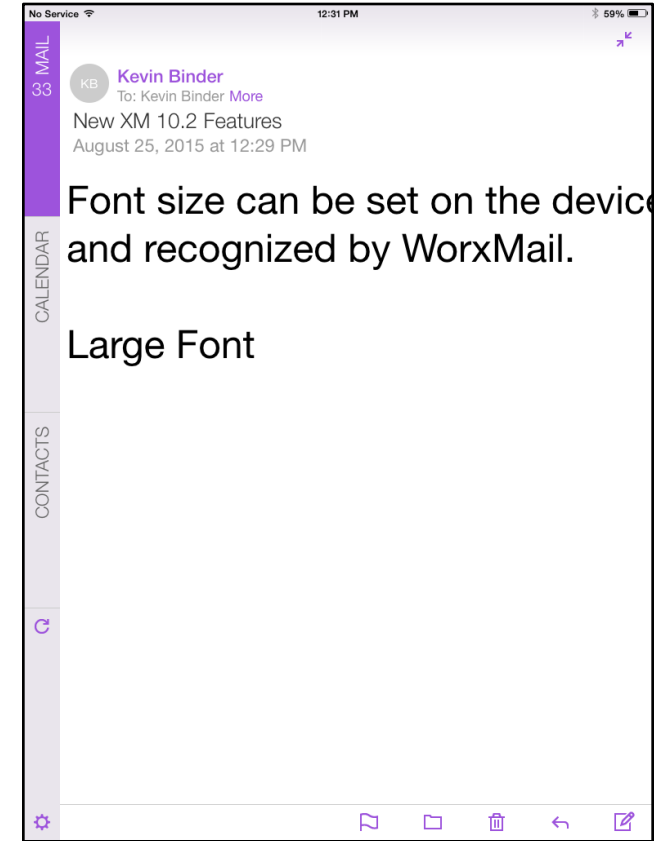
No Service 12:31 PM 59%

MAIL 33

CALENDAR

CONTACTS

KB Kevin Binder
To: Kevin Binder More
New XM 10.2 Features
August 25, 2015 at 12:29 PM

Font size can be set on the devic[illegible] and recognized by WorxMail.

Large Font